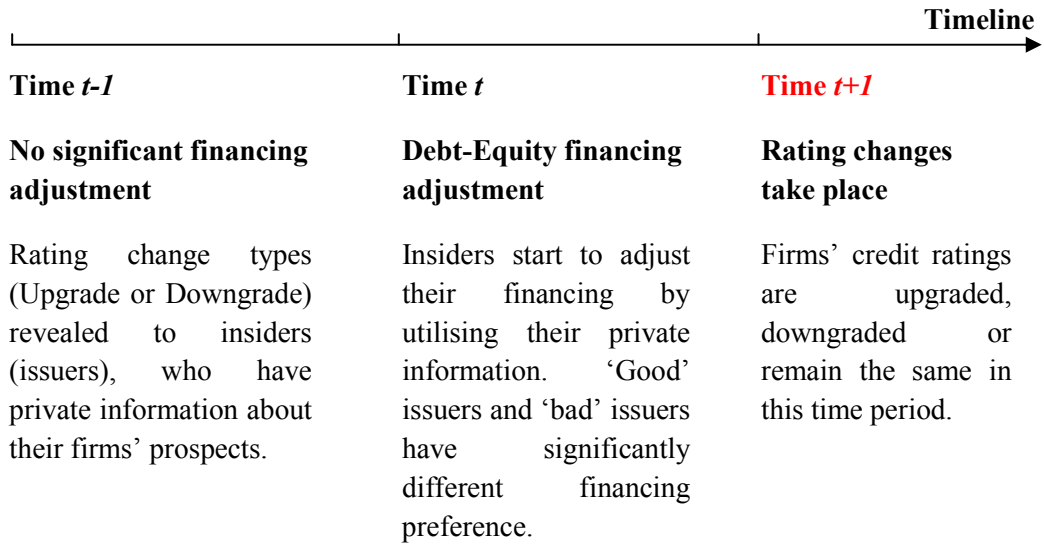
Timeline

Time *t-1*

No significant financing adjustment

Rating change types (Upgrade or Downgrade) revealed to insiders (issuers), who have private information about their firms' prospects.

Time *t*

Debt-Equity financing adjustment

Insiders start to adjust their financing by utilising their private information. 'Good' issuers and 'bad' issuers have significantly different financing preference.

Time *t+1*

Rating changes take place

Firms' credit ratings are upgraded, downgraded or remain the same in this time period.